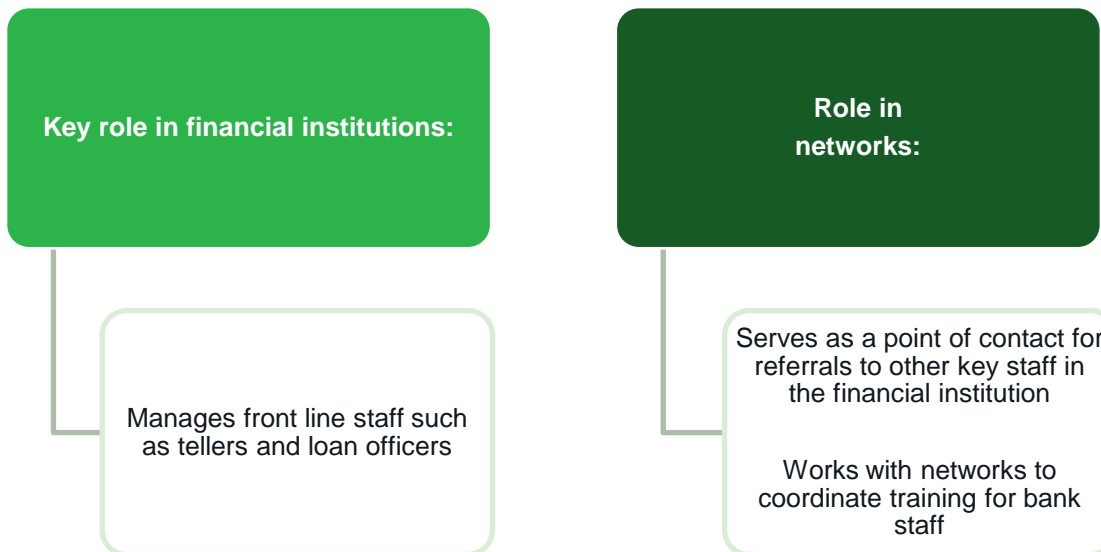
Key role in financial institutions:

Manages front line staff such as tellers and loan officers

Role in networks:

Serves as a point of contact for referrals to other key staff in the financial institution

Works with networks to coordinate training for bank staff